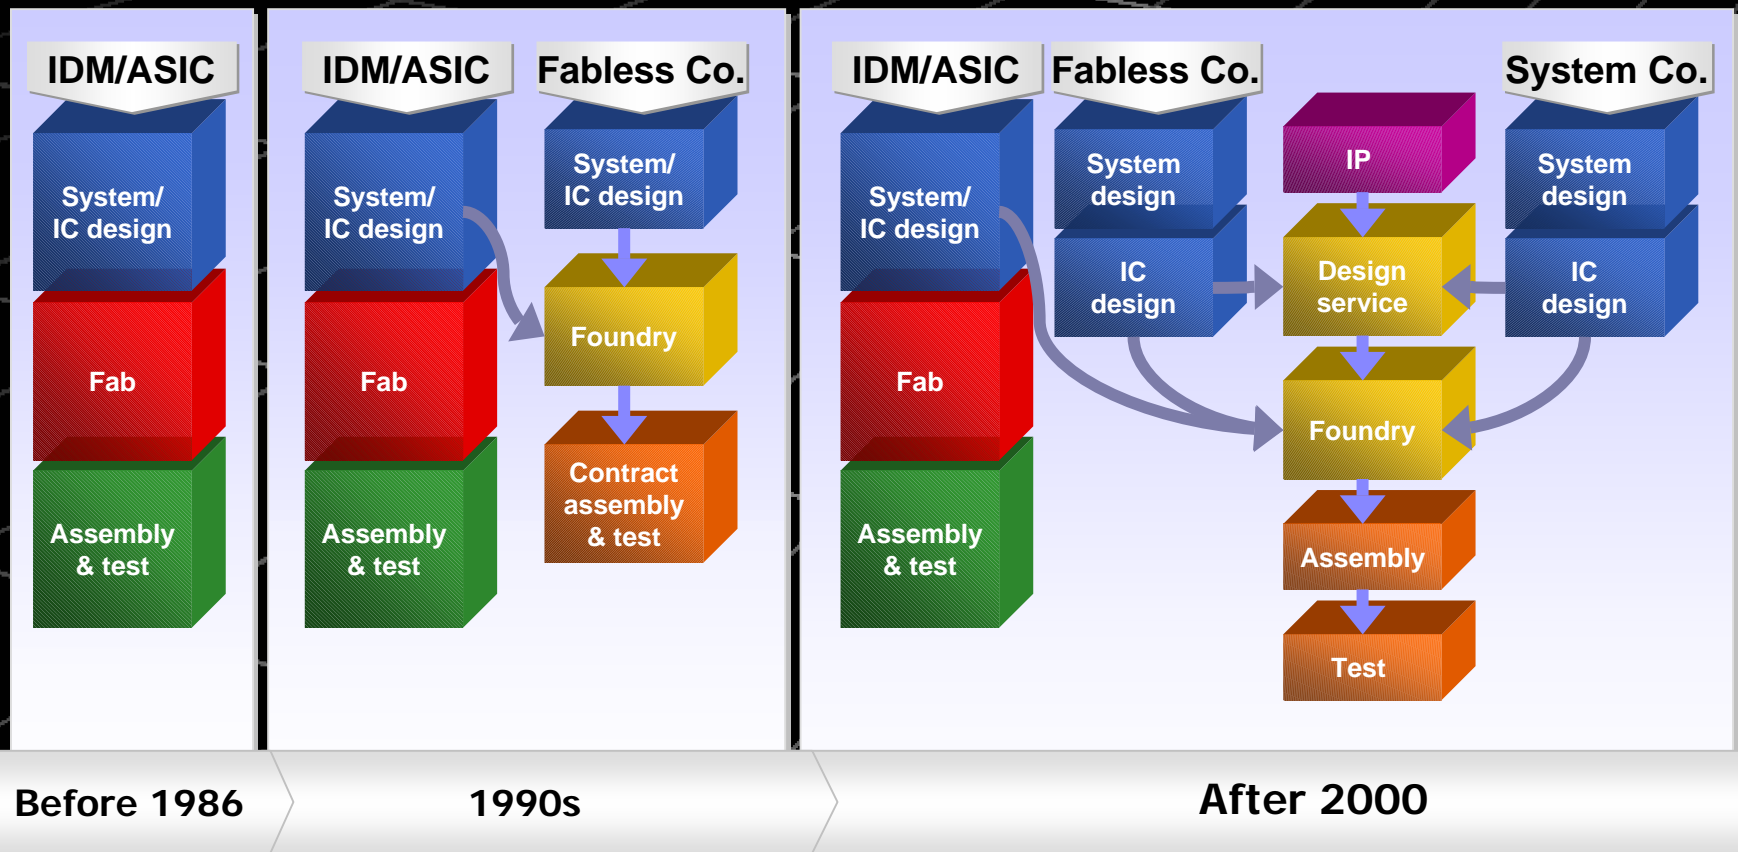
IDM/ASIC

System/ IC design

Fab

Assembly & test

IDM/ASIC

Fabless Co.

System/ IC design

Fab

Assembly & test

System/ IC design

Foundry

Contract assembly & test

IDM/ASIC

Fabless Co.

System Co.

System/ IC design

Fab

Assembly & test

System design

IC design

IP

Design service

System design

IC design

Foundry

Assembly

Test

Before 1986

1990s

After 2000